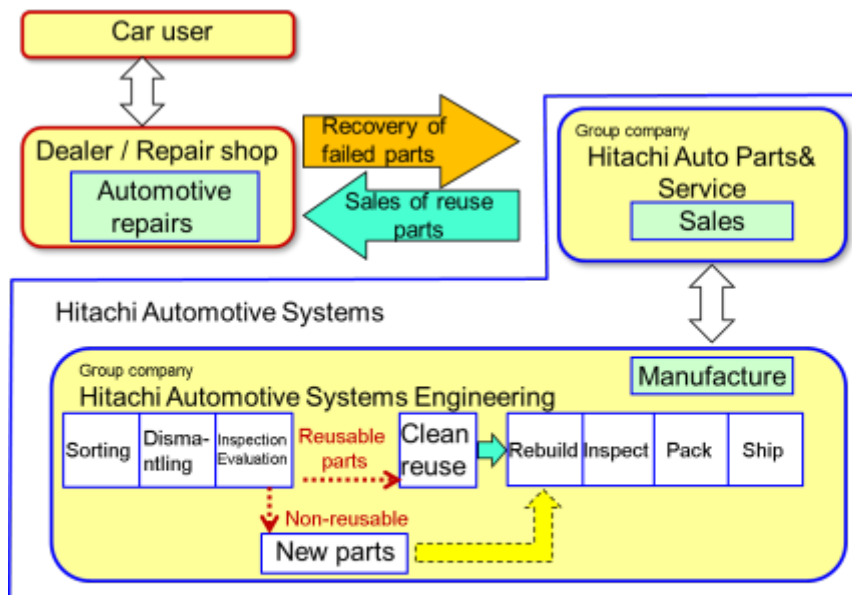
Car user

Dealer / Repair shop

Automotive repairs

Recovery of failed parts

Sales of reuse parts

Group company

Hitachi Auto Parts& Service

Sales

Hitachi Automotive Systems

Group company

Hitachi Automotive Systems Engineering

Manufacture

Sorting

Dismantling

Inspection Evaluation

Reusable parts

Clean reuse

Rebuild

Inspect

Pack

Ship

Non-reusable

New parts